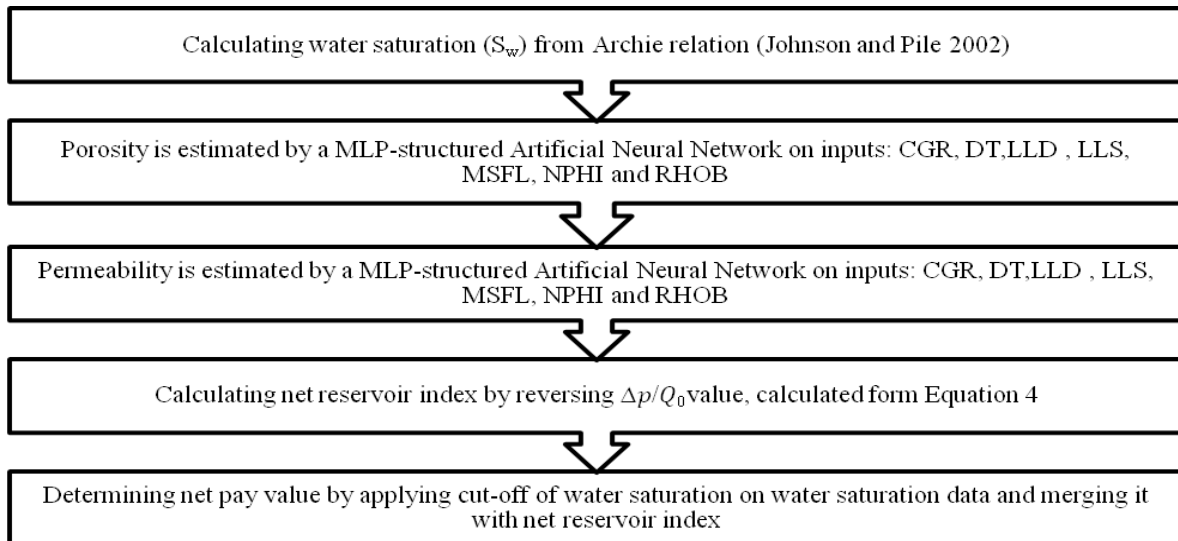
Calculating water saturation ($S_w$) from Archie relation (Johnson and Pile 2002)

Porosity is estimated by a MLP-structured Artificial Neural Network on inputs: CGR, DT,LLD , LLS, MSFL, NPHI and RHOB

Permeability is estimated by a MLP-structured Artificial Neural Network on inputs: CGR, DT,LLD , LLS, MSFL, NPHI and RHOB

Calculating net reservoir index by reversing $\Delta p/Q_0$value, calculated form Equation 4

Determining net pay value by applying cut-off of water saturation on water saturation data and merging it with net reservoir index